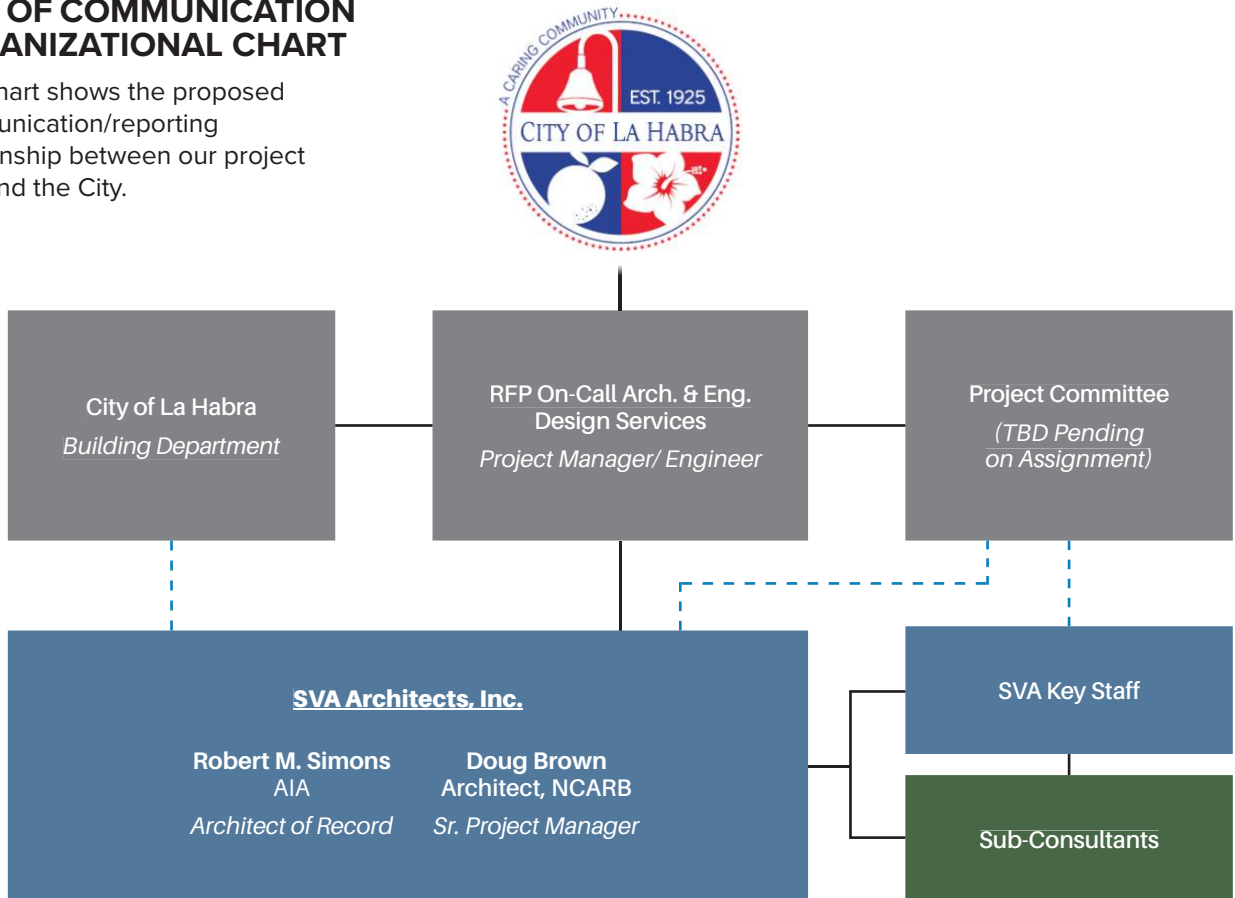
OF COMMUNICATION
ANIZATIONAL CHART

hart shows the proposed unication/reporting nship between our project nd the City.

A CARING COMMUNITY
EST. 1925
CITY OF LA HABRA

City of La Habra
*Building Department*

RFP On-Call Arch. & Eng. Design Services
*Project Manager/ Engineer*

Project Committee
*(TBD Pending on Assignment)*

SVA Architects, Inc.

Robert M. Simons
AIA
*Architect of Record*

Doug Brown
Architect, NCARB
*Sr. Project Manager*

SVA Key Staff

Sub-Consultants